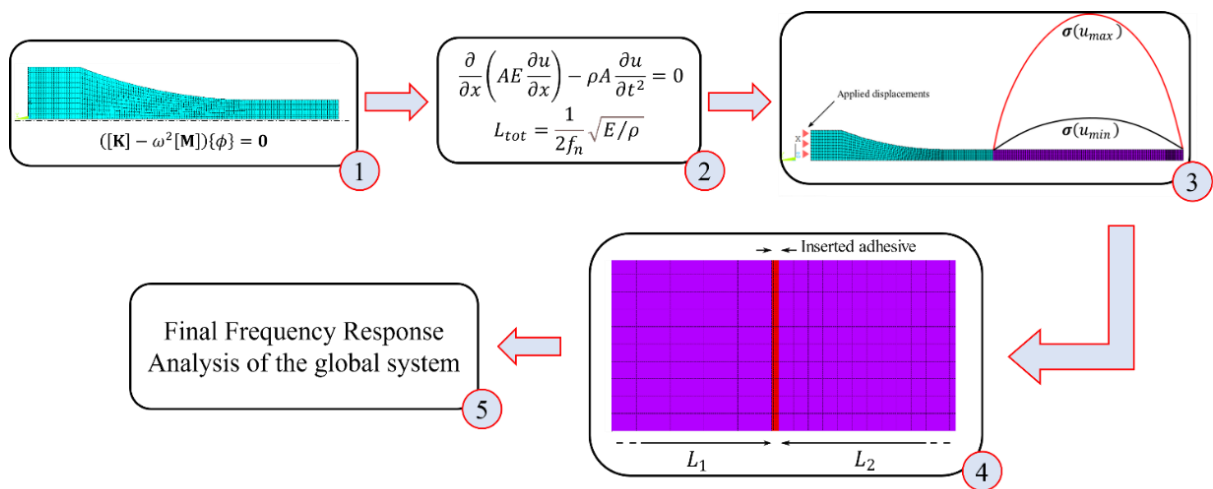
$([\mathbf{K}] - \omega^2[\mathbf{M}])\{\phi\} = \mathbf{0}$

1

$\frac{\partial}{\partial x}\left(AE\frac{\partial u}{\partial x}\right) - \rho A\frac{\partial u}{\partial t^2} = 0$

$L_{tot} = \frac{1}{2f_n}\sqrt{E/\rho}$

2

Applied displacements

$\boldsymbol{\sigma}(u_{max})$

$\boldsymbol{\sigma}(u_{min})$

3

Inserted adhesive

$L_1$

$L_2$

4

Final Frequency Response Analysis of the global system

5